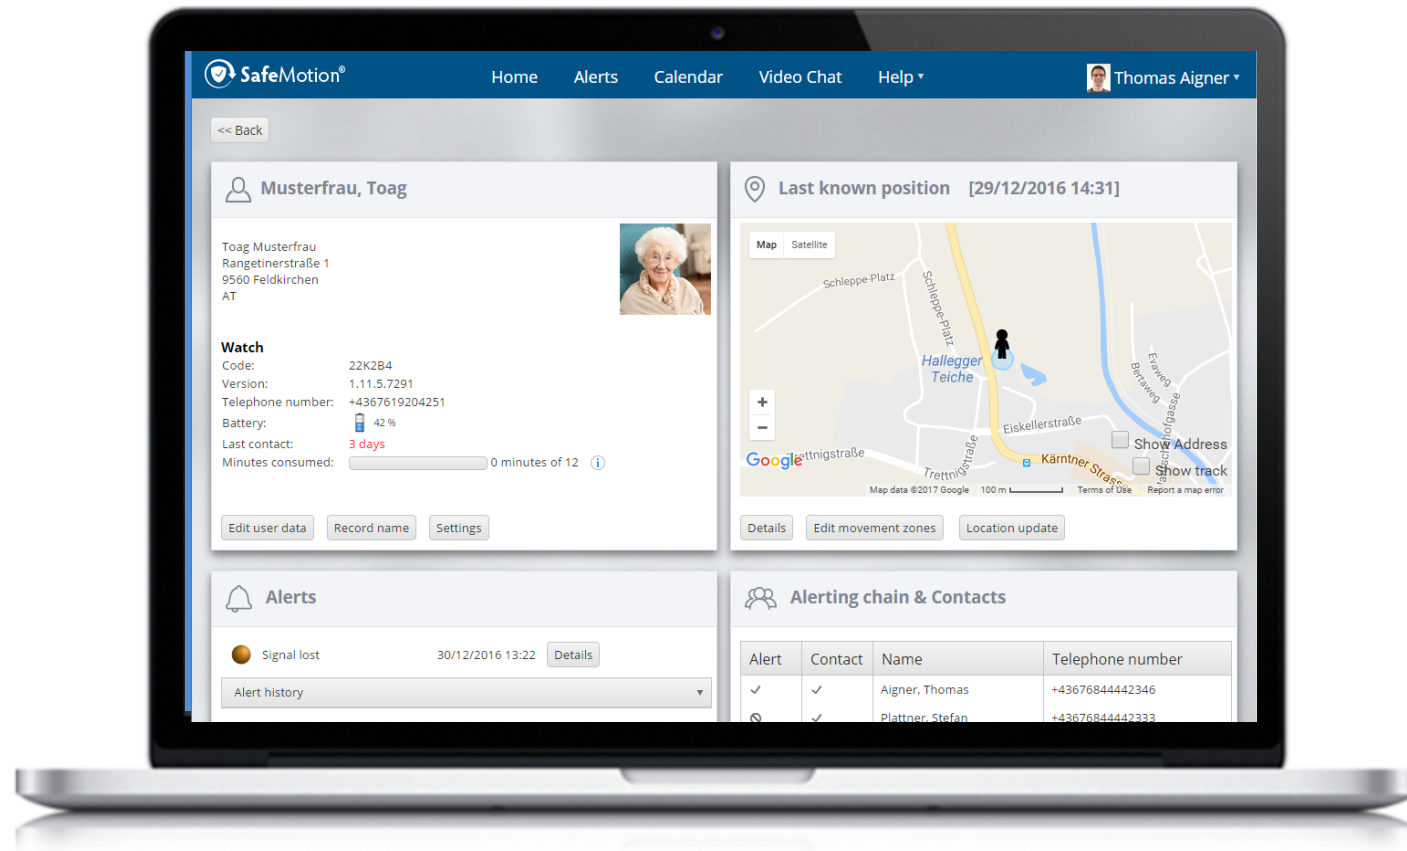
SafeMotion®

Home Alerts Calendar Video Chat Help ▾ Thomas Aigner ▾

<< Back

Musterfrau, Toag

Toag Musterfrau
Rangetinerstraße 1
9560 Feldkirchen
AT

Watch
Code: 22K2B4
Version: 1.11.5.7291
Telephone number: +4367619204251
Battery: 42 %
Last contact: 3 days
Minutes consumed: 0 minutes of 12

Edit user data Record name Settings

Last known position [29/12/2016 14:31]

Map Satellite

Schleppe-Platz
Schleppe-Platz
Hallegger Teiche
Eiskellerstraße
Evaweg
Bertaweg
Tratschhofgasse
Trettnigstraße
Trettnigstraße
Kärntner Straße
+
−
Show Address
Show track
Google
Map data ©2017 Google 100 m Terms of Use Report a map error

Details Edit movement zones Location update

Alerts

Signal lost 30/12/2016 13:22 Details

Alert history ▾

Alerting chain & Contacts

| Alert | Contact | Name | Telephone number |
|---|---|---|---|
| ✓ | ✓ | Aigner, Thomas | +43676844442346 |
| ⦸ | ✓ | Plattner, Stefan | +43676844442333 |